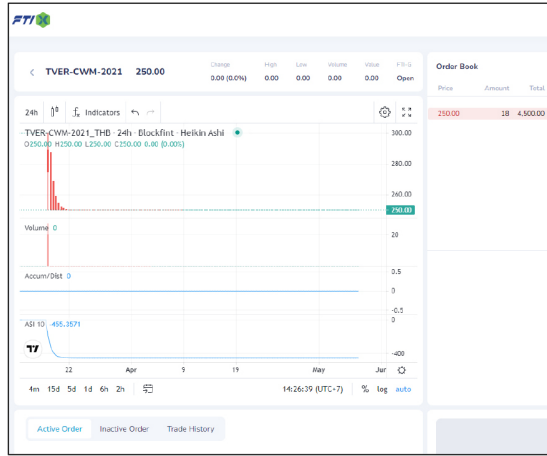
FTIX

TVER-CWM-2021 250.00

| Change | High | Low | Volume | Value | FTI-S |
|---|---|---|---|---|---|
| 0.00 (0.0%) | 0.00 | 0.00 | 0.00 | 0.00 | Open |

Order Book

| Price | Amount | Total |
|---|---|---|
| 250.00 | 18 | 4,500.00 |

24h Indicators

TVER-CWM-2021_THB · 24h · Blockfint · Heikin Ashi
O250.00 H250.00 L250.00 C250.00 0.00 (0.00%)

300.00
280.00
260.00
250.00

Volume 0
20

Accum/Dist 0
0.5
0
-0.5

ASI 10 455.3571
0
-400

22 Apr 9 19 May Jun

4m 15d 5d 1d 6h 2h

14:26:39 (UTC+7) % log auto

Active Order Inactive Order Trade History